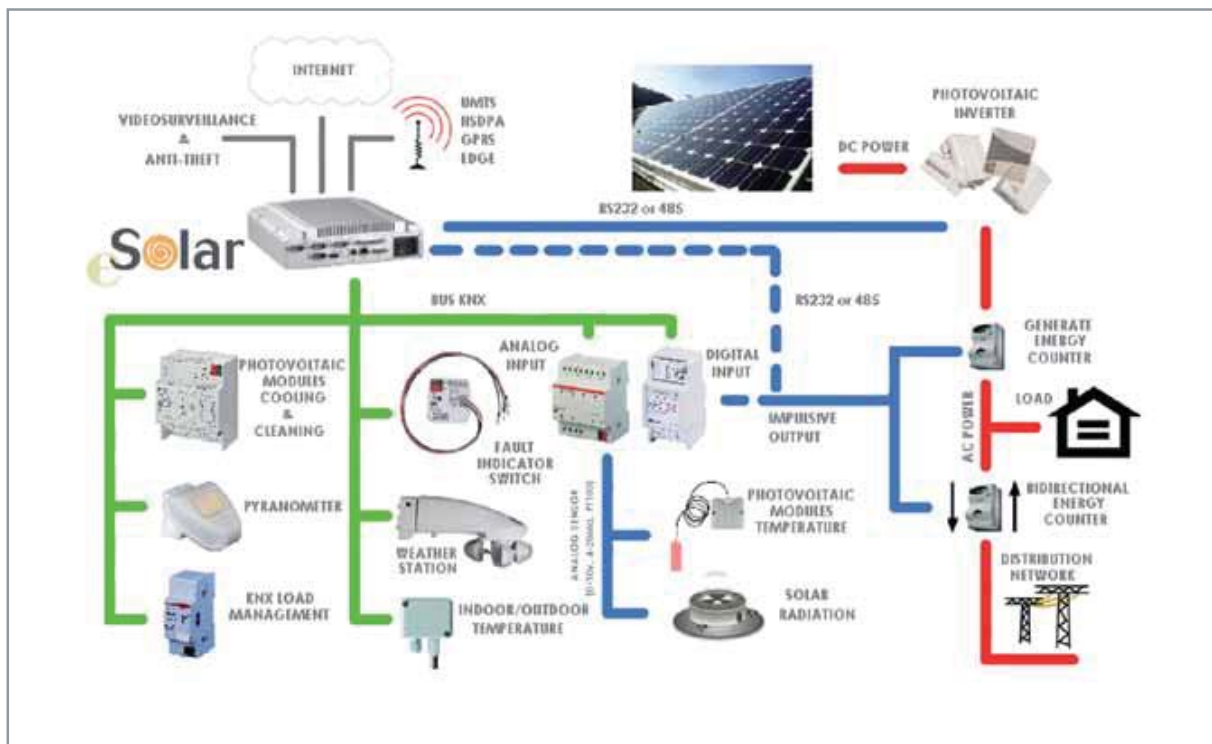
INTERNET

VIDEOSURVEILLANCE & ANTI-THEFT

UMTS
HSDPA
GPRS
EDGE

PHOTOVOLTAIC INVERTER

DC POWER

RS232 or 485

eSolar

RS232 or 485

BUS KNX

GENERATE ENERGY COUNTER

PHOTOVOLTAIC MODULES COOLING & CLEANING

ANALOG INPUT

DIGITAL INPUT

LOAD

AC POWER

FAULT INDICATOR SWITCH

IMPULSIVE OUTPUT

BIDIRECTIONAL ENERGY COUNTER

PYRANOMETER

ANALOG SENSOR (0-10V, 4-20mA, PT100)

PHOTOVOLTAIC MODULES TEMPERATURE

WEATHER STATION

DISTRIBUTION NETWORK

KNX LOAD MANAGEMENT

INDOOR/OUTDOOR TEMPERATURE

SOLAR RADIATION